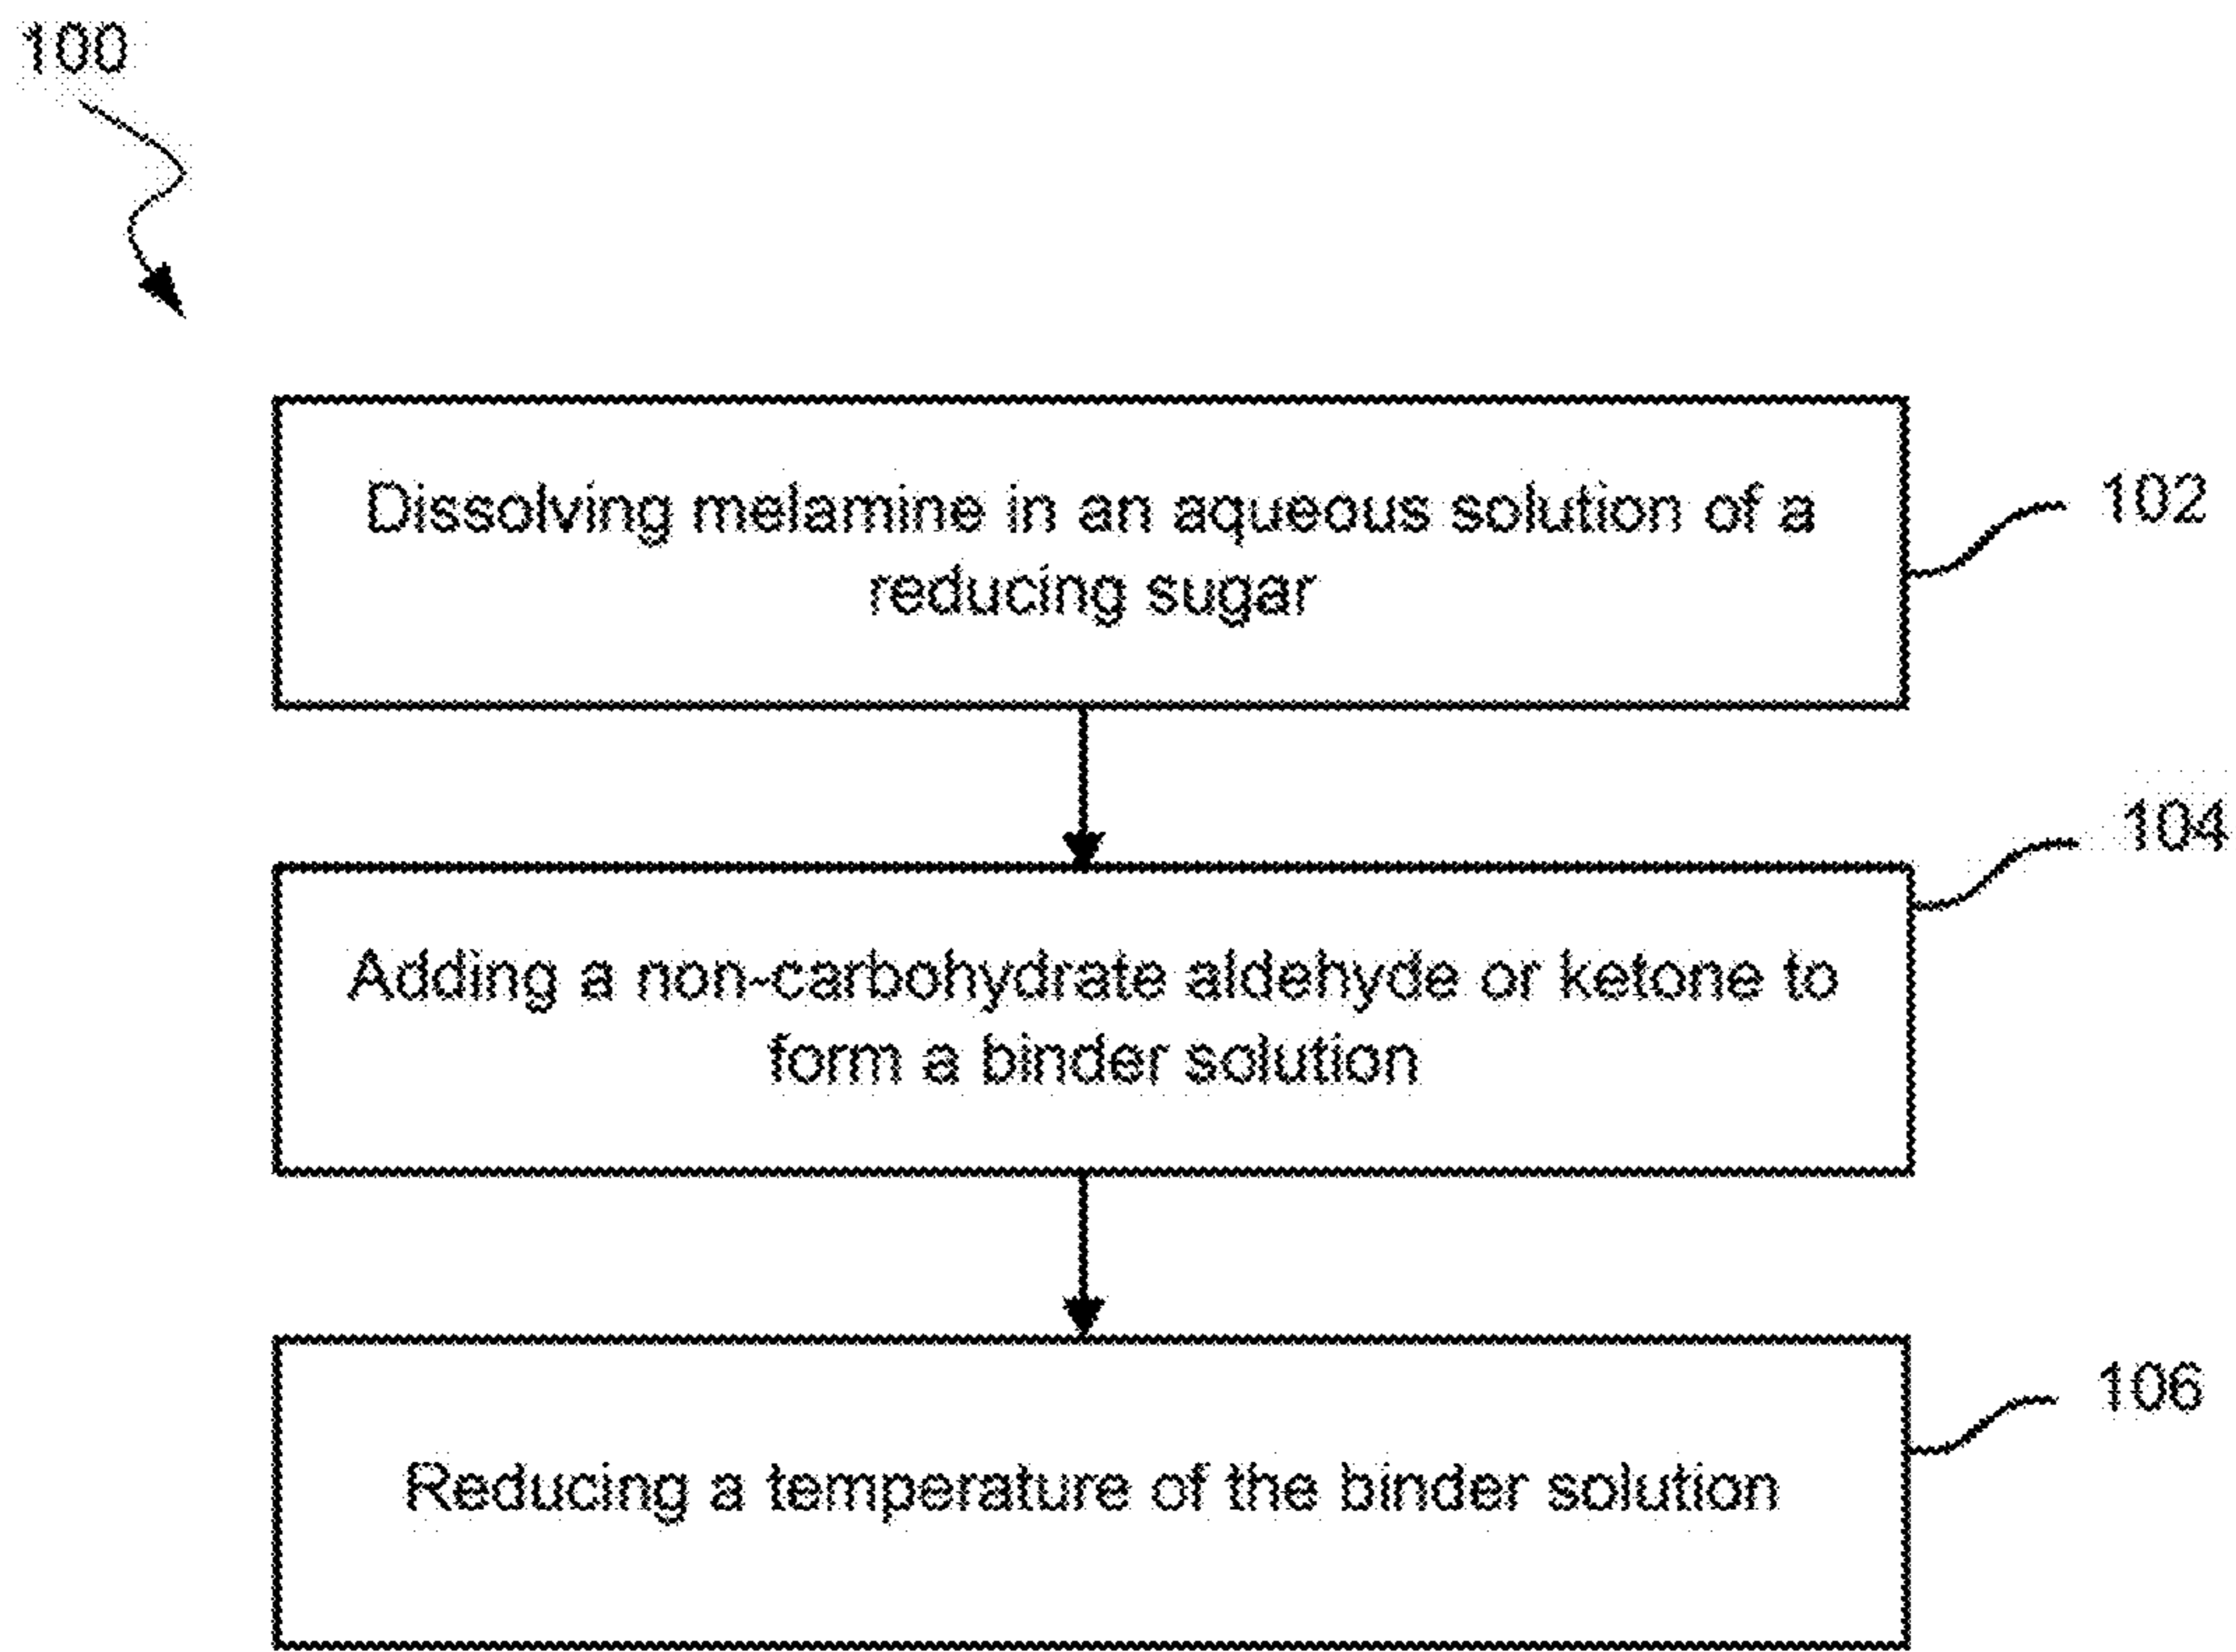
100

Dissolving melamine in an aqueous solution of a reducing sugar

102

104

Adding a non-carbohydrate aldehyde or ketone to form a binder solution

106

Reducing a temperature of the binder solution